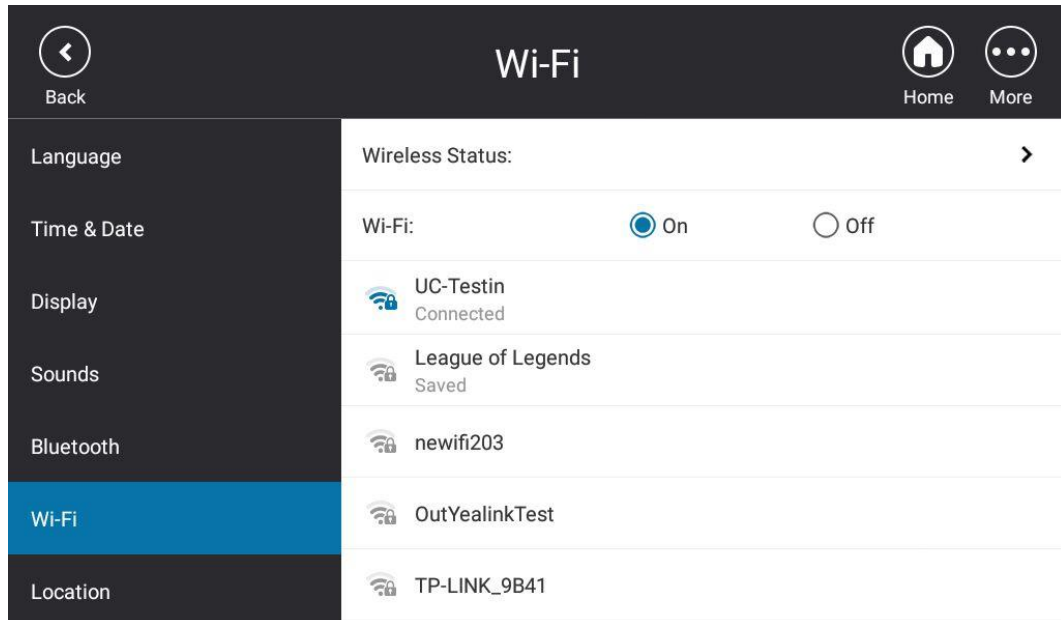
Back

Wi-Fi

Home

More

Language

Time & Date

Display

Sounds

Bluetooth

Wi-Fi

Location

Wireless Status:

Wi-Fi: On Off

UC-Testin
Connected

League of Legends
Saved

newifi203

OutYealinkTest

TP-LINK_9B41